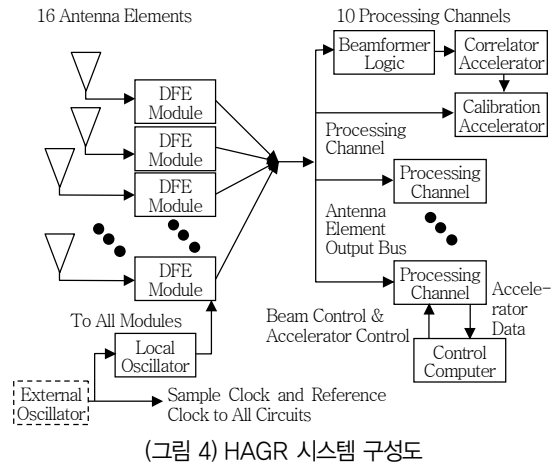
16 Antenna Elements

10 Processing Channels

DFE Module

DFE Module

DFE Module

DFE Module

Beamformer Logic

Correlator Accelerator

Calibration Accelerator

Processing Channel

Processing Channel

Antenna Element Output Bus

Processing Channel

Accelerator Data

Beam Control & Accelerator Control

Control Computer

To All Modules

Local Oscillator

External Oscillator

Sample Clock and Reference Clock to All Circuits

(그림 4) HAGR 시스템 구성도